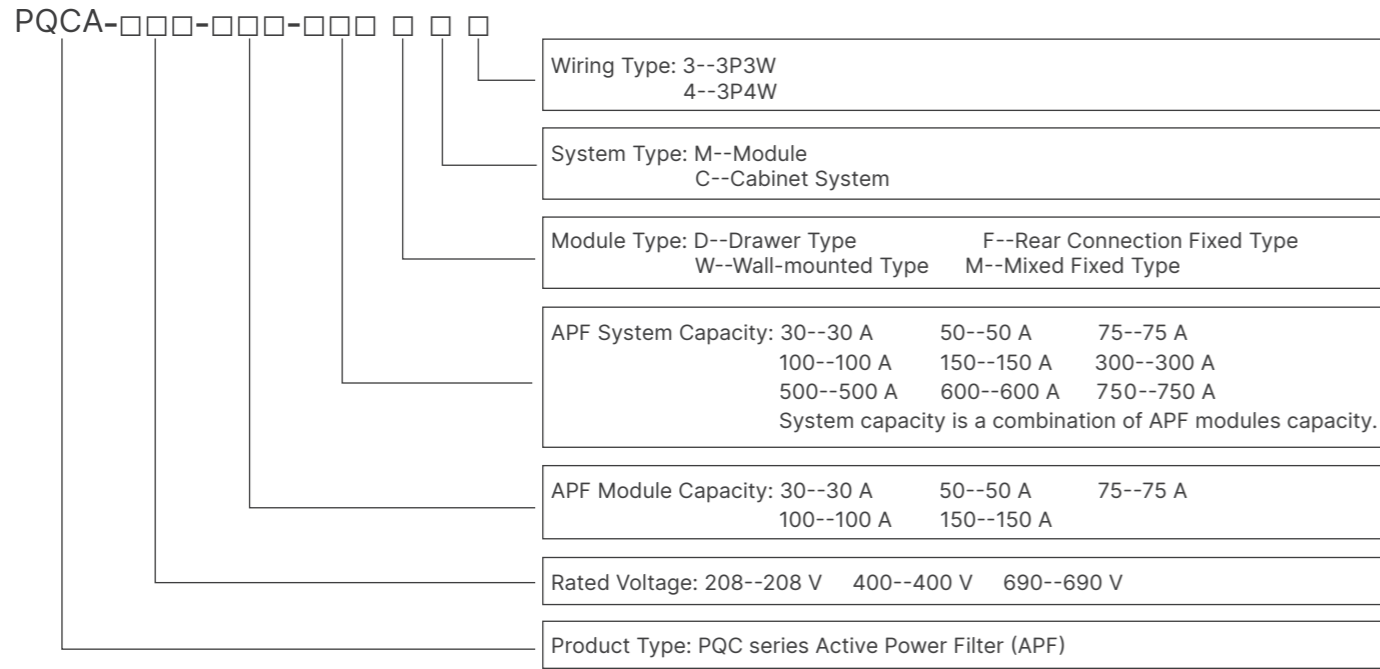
PQCA-□□□-□□□-□□□ □ □ □

Wiring Type: 3--3P3W
4--3P4W

System Type: M--Module
C--Cabinet System

Module Type: D--Drawer Type F--Rear Connection Fixed Type
W--Wall-mounted Type M--Mixed Fixed Type

APF System Capacity: 30--30 A 50--50 A 75--75 A
100--100 A 150--150 A 300--300 A
500--500 A 600--600 A 750--750 A
System capacity is a combination of APF modules capacity.

APF Module Capacity: 30--30 A 50--50 A 75--75 A
100--100 A 150--150 A

Rated Voltage: 208--208 V 400--400 V 690--690 V

Product Type: PQC series Active Power Filter (APF)